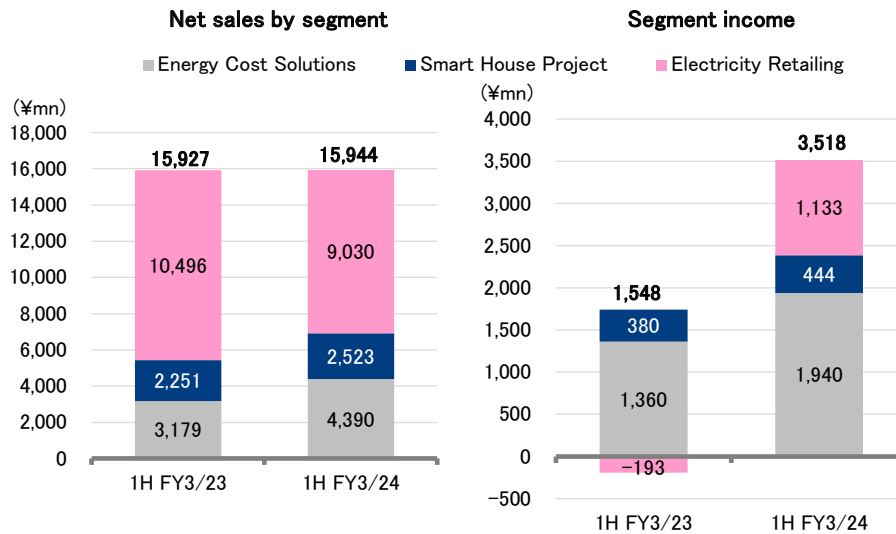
Net sales by segment

Segment income

Energy Cost Solutions
Smart House Project
Electricity Retailing

(¥mn)
18,000
16,000
14,000
12,000
10,000
8,000
6,000
4,000
2,000
0

15,927
10,496
2,251
3,179

15,944
9,030
2,523
4,390

1H FY3/23
1H FY3/24

(¥mn)
4,000
3,500
3,000
2,500
2,000
1,500
1,000
500
0
-500

1,548
380
1,360
-193

3,518
1,133
444
1,940

1H FY3/23
1H FY3/24